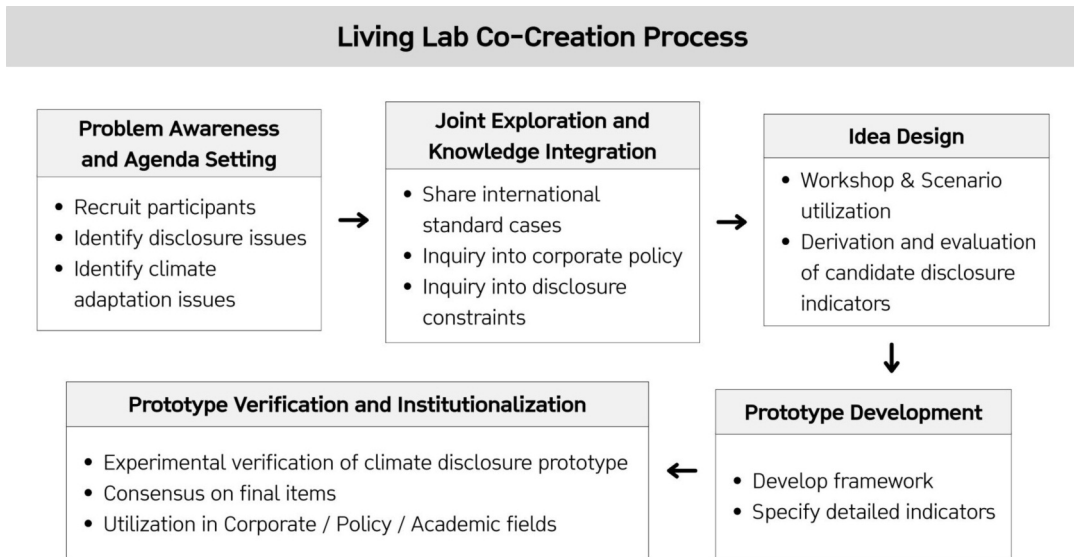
Living Lab Co-Creation Process

Problem Awareness and Agenda Setting

- Recruit participants
- Identify disclosure issues
- Identify climate adaptation issues

→

Joint Exploration and Knowledge Integration

- Share international standard cases
- Inquiry into corporate policy
- Inquiry into disclosure constraints

→

Idea Design

- Workshop & Scenario utilization
- Derivation and evaluation of candidate disclosure indicators

↓

Prototype Development

- Develop framework
- Specify detailed indicators

←

Prototype Verification and Institutionalization

- Experimental verification of climate disclosure prototype
- Consensus on final items
- Utilization in Corporate / Policy / Academic fields